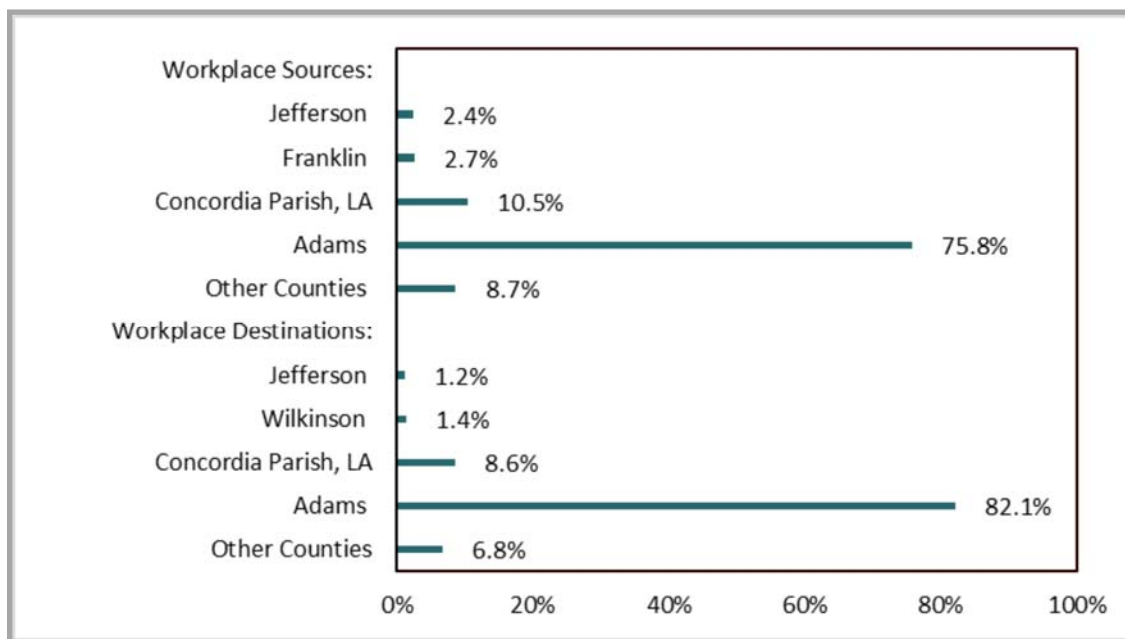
Workplace Sources:

Jefferson 2.4%

Franklin 2.7%

Concordia Parish, LA 10.5%

Adams 75.8%

Other Counties 8.7%

Workplace Destinations:

Jefferson 1.2%

Wilkinson 1.4%

Concordia Parish, LA 8.6%

Adams 82.1%

Other Counties 6.8%

0% 20% 40% 60% 80% 100%